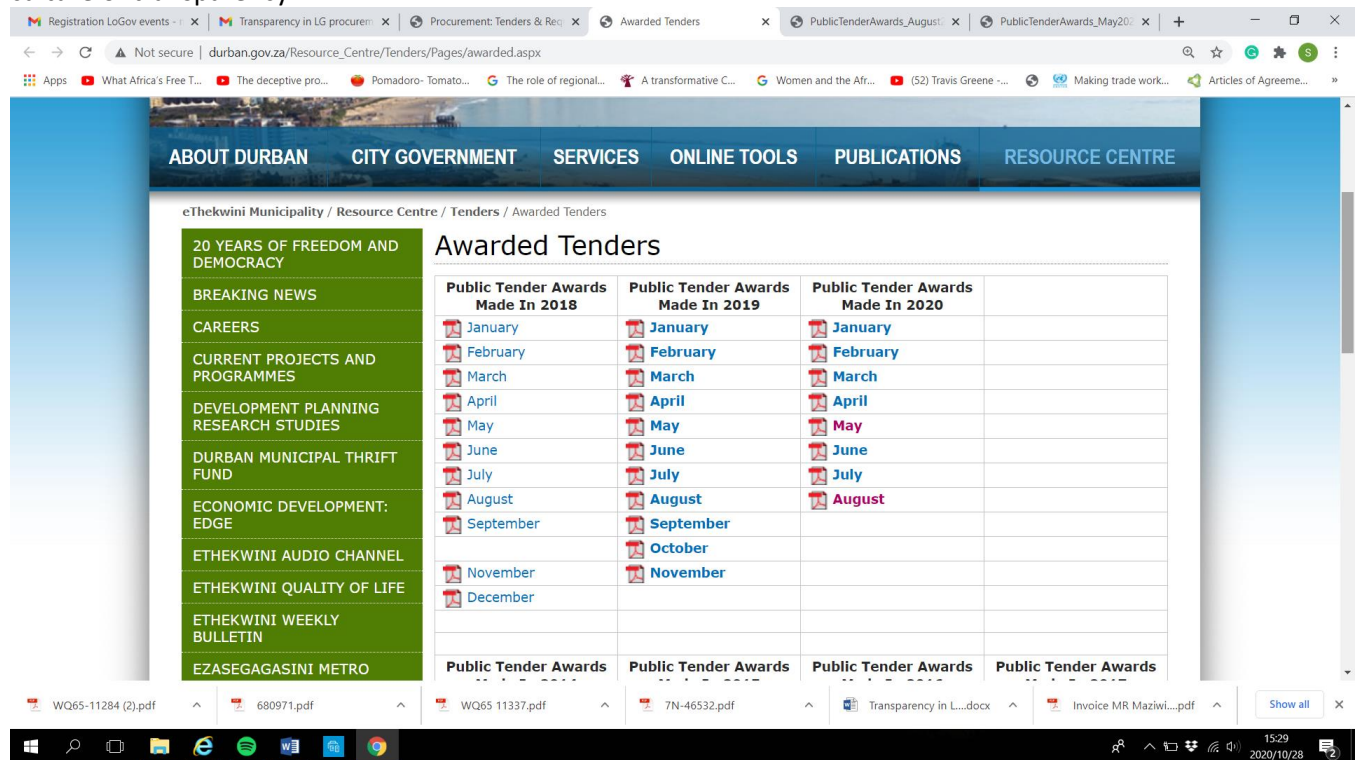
Registration LoGov events - | Transparency in LG procurem | Procurement: Tenders & Req | Awarded Tenders | PublicTenderAwards_August | PublicTenderAwards_May20 | +

Not secure | durban.gov.za/Resource_Centre/Tenders/Pages/awarded.aspx

Apps | What Africa's Free T... | The deceptive pro... | Pomadoro- Tomato... | The role of regional... | A transformative C... | Women and the Afr... | (52) Travis Greene -... | Making trade work... | Articles of Agreeme...

ABOUT DURBAN | CITY GOVERNMENT | SERVICES | ONLINE TOOLS | PUBLICATIONS | RESOURCE CENTRE

eThekwini Municipality / Resource Centre / Tenders / Awarded Tenders

20 YEARS OF FREEDOM AND DEMOCRACY
BREAKING NEWS
CAREERS
CURRENT PROJECTS AND PROGRAMMES
DEVELOPMENT PLANNING RESEARCH STUDIES
DURBAN MUNICIPAL THRIFT FUND
ECONOMIC DEVELOPMENT: EDGE
ETHEKWINI AUDIO CHANNEL
ETHEKWINI QUALITY OF LIFE
ETHEKWINI WEEKLY BULLETIN
EZASEGAGASINI METRO

Awarded Tenders

| Public Tender Awards Made In 2018 | Public Tender Awards Made In 2019 | Public Tender Awards Made In 2020 | |
|---|---|---|---|
| January | January | January | |
| February | February | February | |
| March | March | March | |
| April | April | April | |
| May | May | May | |
| June | June | June | |
| July | July | July | |
| August | August | August | |
| September | September | | |
| | October | | |
| November | November | | |
| December | | | |
| | | | |
| | | | |
| Public Tender Awards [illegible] | Public Tender Awards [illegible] | Public Tender Awards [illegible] | Public Tender Awards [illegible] |

WQ65-11284 (2).pdf | 680971.pdf | WQ65 11337.pdf | 7N-46532.pdf | Transparency in L....docx | Invoice MR Maziwi....pdf | Show all

15:29
2020/10/28